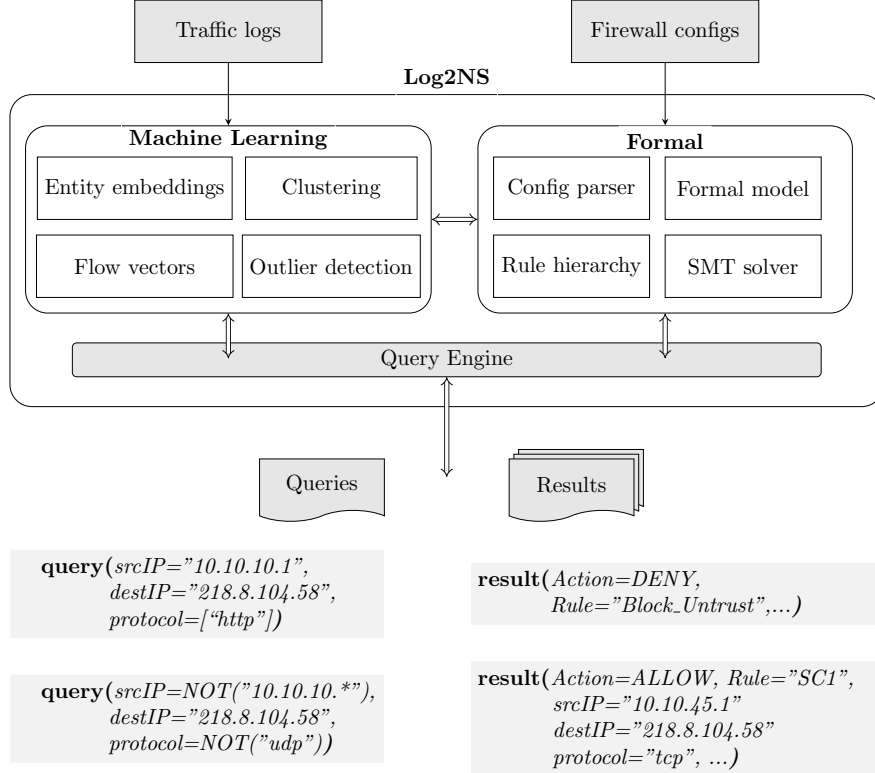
Traffic logs

Firewall configs

Log2NS

Machine Learning

Entity embeddings

Clustering

Flow vectors

Outlier detection

Formal

Config parser

Formal model

Rule hierarchy

SMT solver

Query Engine

Queries

Results

**query**(*srcIP="10.10.10.1", destIP="218.8.104.58", protocol=["http"]*)

**result**(*Action=DENY, Rule="Block_Untrust",...*)

**query**(*srcIP=NOT("10.10.10.*"), destIP="218.8.104.58", protocol=NOT("udp")*)

**result**(*Action=ALLOW, Rule="SC1", srcIP="10.10.45.1" destIP="218.8.104.58" protocol="tcp", ...*)